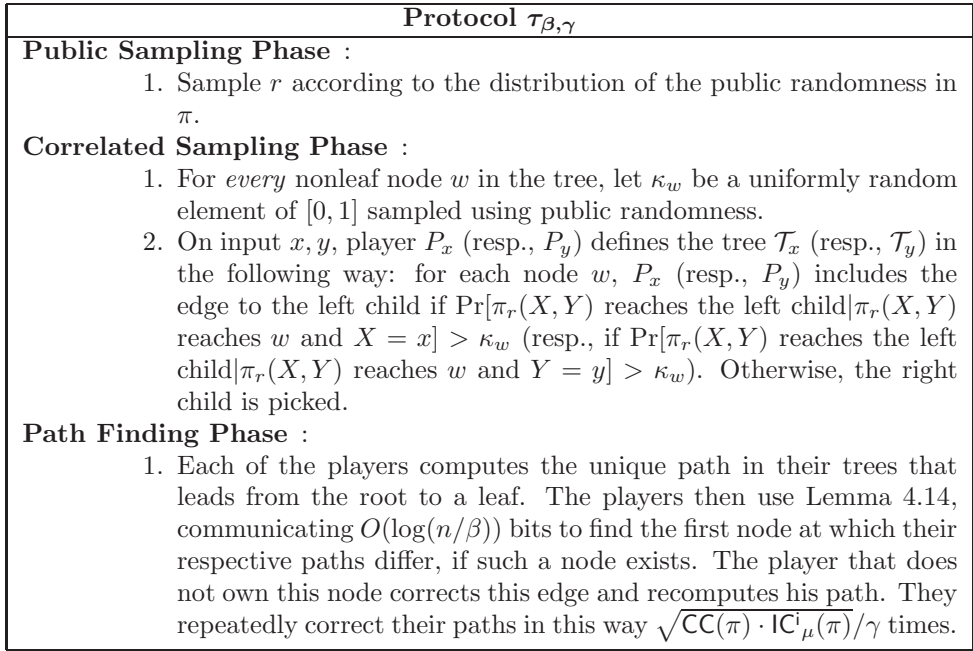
**Protocol $\tau_{\beta,\gamma}$**

**Public Sampling Phase** :

1. Sample $r$ according to the distribution of the public randomness in $\pi$.

**Correlated Sampling Phase** :

1. For *every* nonleaf node $w$ in the tree, let $\kappa_w$ be a uniformly random element of $[0,1]$ sampled using public randomness.
2. On input $x, y$, player $P_x$ (resp., $P_y$) defines the tree $\mathcal{T}_x$ (resp., $\mathcal{T}_y$) in the following way: for each node $w$, $P_x$ (resp., $P_y$) includes the edge to the left child if $\Pr[\pi_r(X,Y)$ reaches the left child$|\pi_r(X,Y)$ reaches $w$ and $X = x] > \kappa_w$ (resp., if $\Pr[\pi_r(X,Y)$ reaches the left child$|\pi_r(X,Y)$ reaches $w$ and $Y = y] > \kappa_w$). Otherwise, the right child is picked.

**Path Finding Phase** :

1. Each of the players computes the unique path in their trees that leads from the root to a leaf. The players then use Lemma 4.14, communicating $O(\log(n/\beta))$ bits to find the first node at which their respective paths differ, if such a node exists. The player that does not own this node corrects this edge and recomputes his path. They repeatedly correct their paths in this way $\sqrt{\mathsf{CC}(\pi) \cdot \mathsf{IC^i}_\mu(\pi)}/\gamma$ times.